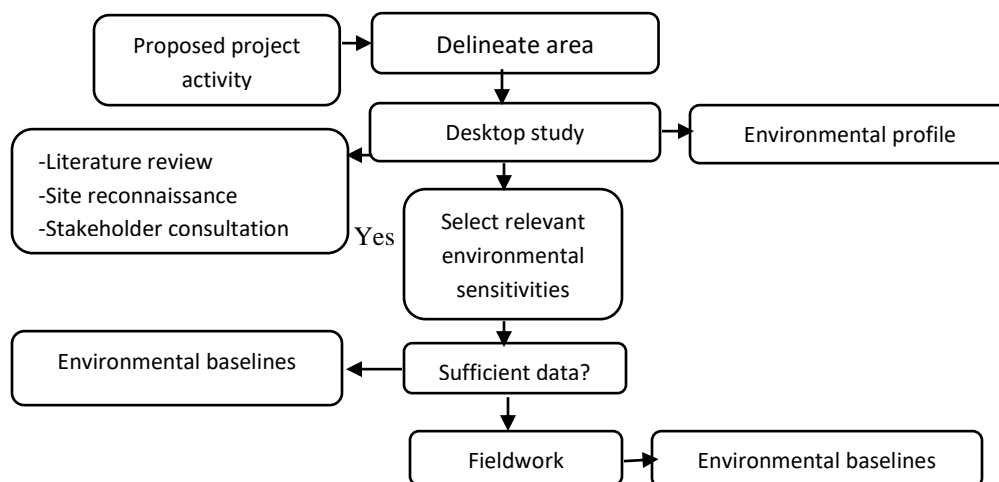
Proposed project activity

Delineate area

Desktop study

Environmental profile

-Literature review
-Site reconnaissance
-Stakeholder consultation

Yes

Select relevant environmental sensitivities

Environmental baselines

Sufficient data?

Fieldwork

Environmental baselines